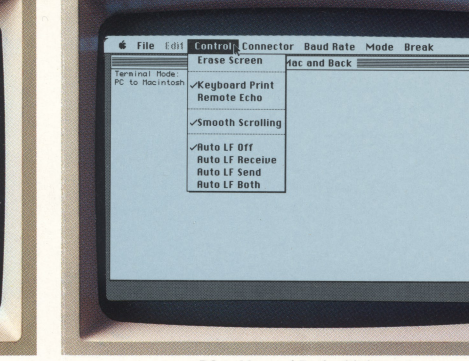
File Edit Control Connector Baud Rate Mode Break

Erase Screen

Mac and Back

Terminal Mode:
PC to Macintosh

✓Keyboard Print
Remote Echo

✓Smooth Scrolling

✓Auto LF Off
Auto LF Receive
Auto LF Send
Auto LF Both